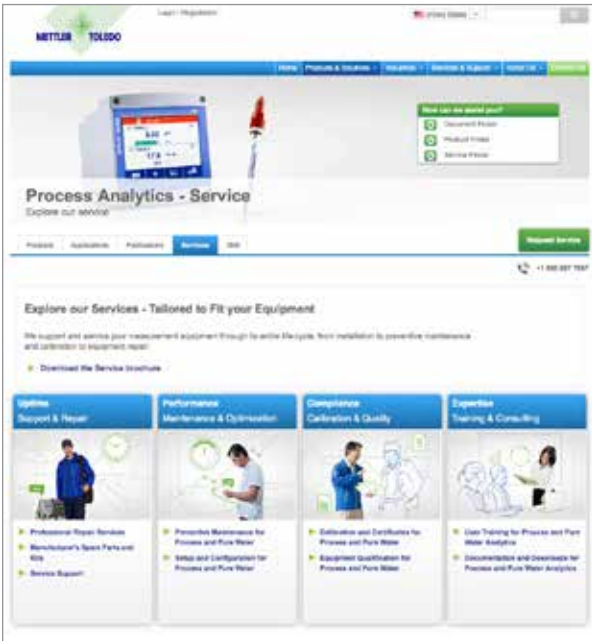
METTLER TOLEDO

Login / Registration

United States

Home | Products & Solutions | Industries | Services & Support | About Us | Contact Us

How can we assist you?

Document Finder

Product Finder

Service Finder

Process Analytics - Service

Explore our service

Products | Applications | Publications | Services | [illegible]

Request Service

+1 800 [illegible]

Explore our Services - Tailored to Fit your Equipment

We support and service your measurement equipment through its entire lifecycle, from installation to preventive maintenance and calibration to equipment repair.

Download the Service brochure

Uptime
Support & Repair

Professional Repair Services

Manufacturer's Spare Parts and Kits

Service Support

Performance
Maintenance & Optimization

Preventive Maintenance for Process and Pure Water

Setup and Configuration for Process and Pure Water

Compliance
Calibration & Quality

Calibration and Certificates for Process and Pure Water

Equipment Qualification for Process and Pure Water

Expertise
Training & Consulting

User Training for Process and Pure Water Analytics

Documentation and Downloads for Process and Pure Water Analytics